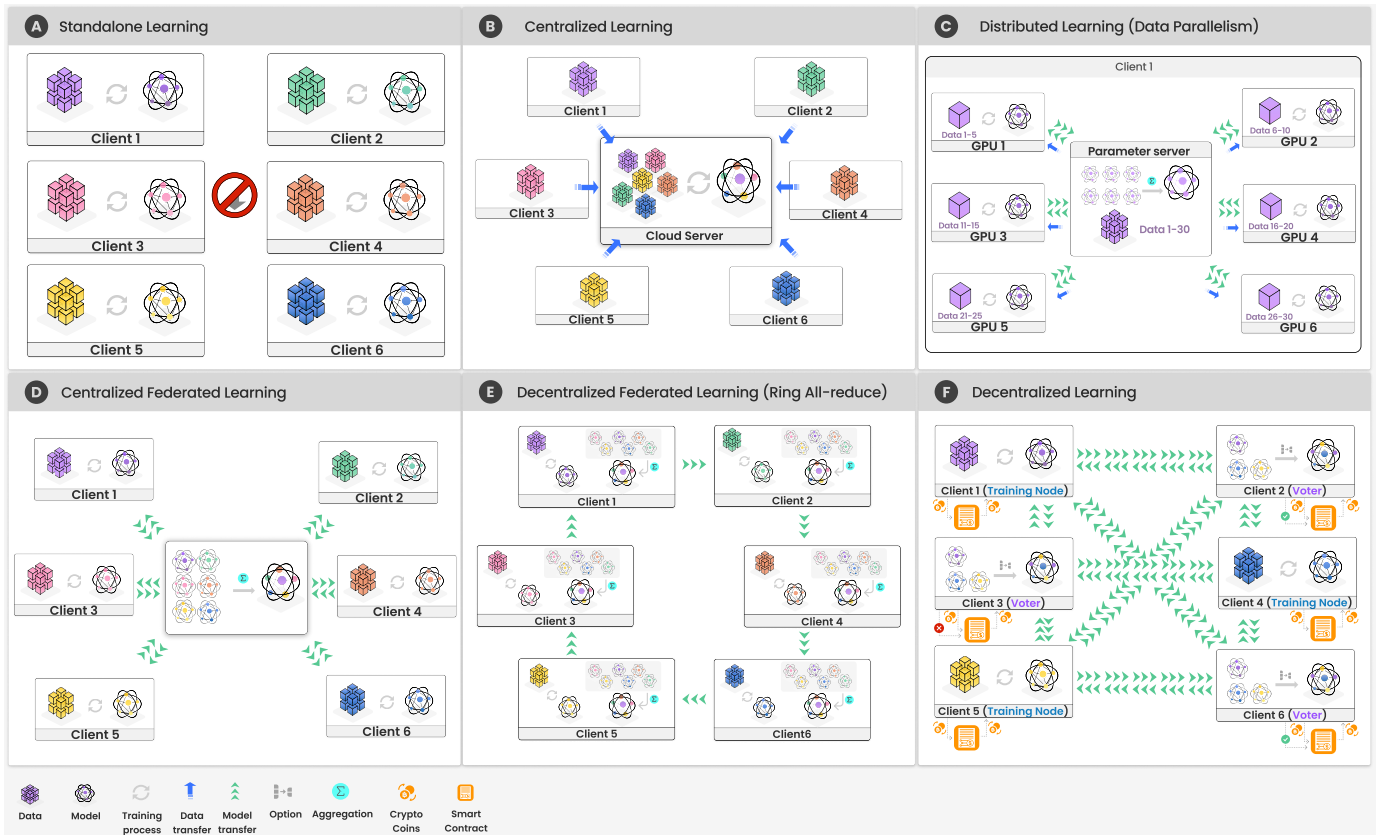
A Standalone Learning

Client 1
Client 2
Client 3
Client 4
Client 5
Client 6

B Centralized Learning

Client 1
Client 2
Client 3
Cloud Server
Client 4
Client 5
Client 6

C Distributed Learning (Data Parallelism)

Client 1
Data 1-5
GPU 1
Data 6-10
GPU 2
Parameter server
Data 1-30
Data 11-15
GPU 3
Data 16-20
GPU 4
Data 21-25
GPU 5
Data 26-30
GPU 6

D Centralized Federated Learning

Client 1
Client 2
Client 3
Client 4
Client 5
Client 6

E Decentralized Federated Learning (Ring All-reduce)

Client 1
Client 2
Client 3
Client 4
Client 5
Client6

F Decentralized Learning

Client 1 (Training Node)
Client 2 (Voter)
Client 3 (Voter)
Client 4 (Training Node)
Client 5 (Training Node)
Client 6 (Voter)

Data
Model
Training process
Data transfer
Model transfer
Option
Aggregation
Crypto Coins
Smart Contract